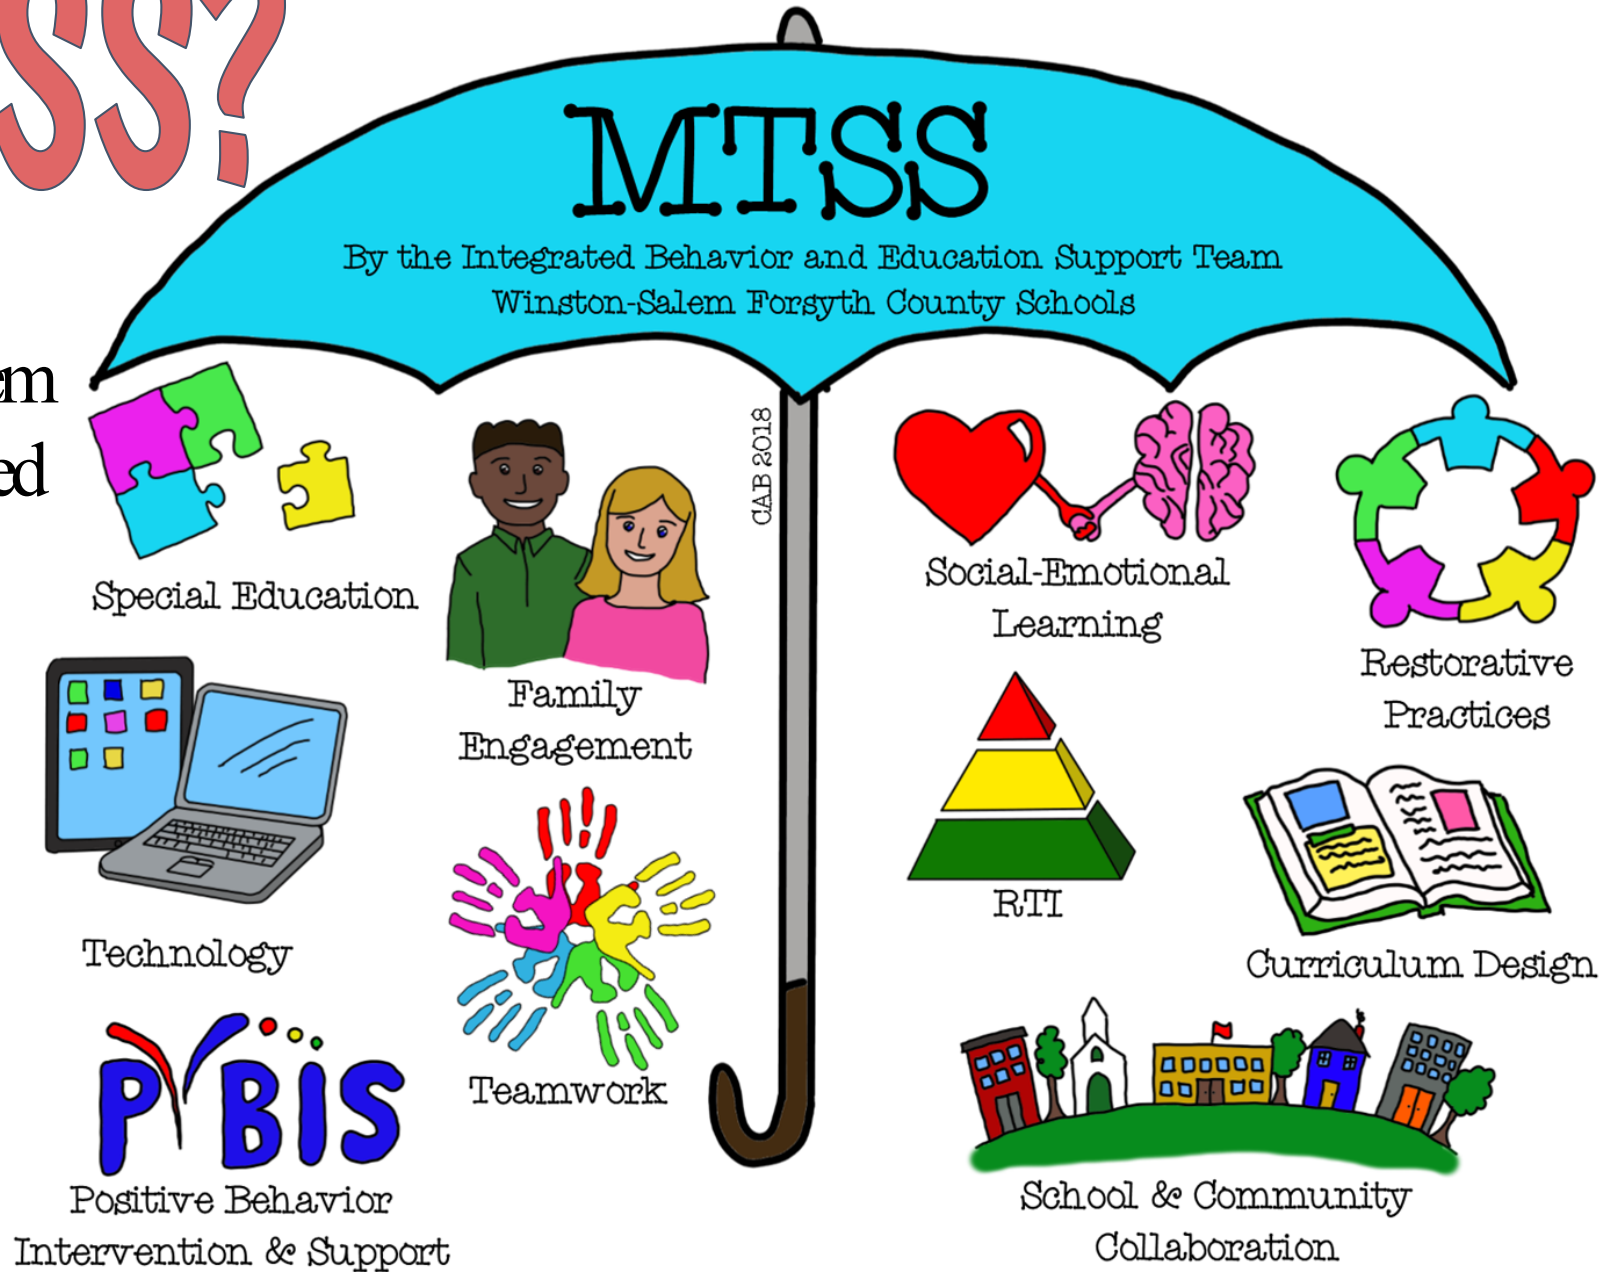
SS?

m
ed

MTSS

By the Integrated Behavior and Education Support Team
Winston-Salem Forsyth County Schools

CAB 2018

Special Education

Family Engagement

Social-Emotional Learning

Restorative Practices

Technology

RTI

Curriculum Design

Teamwork

PBIS

Positive Behavior Intervention & Support

School & Community Collaboration